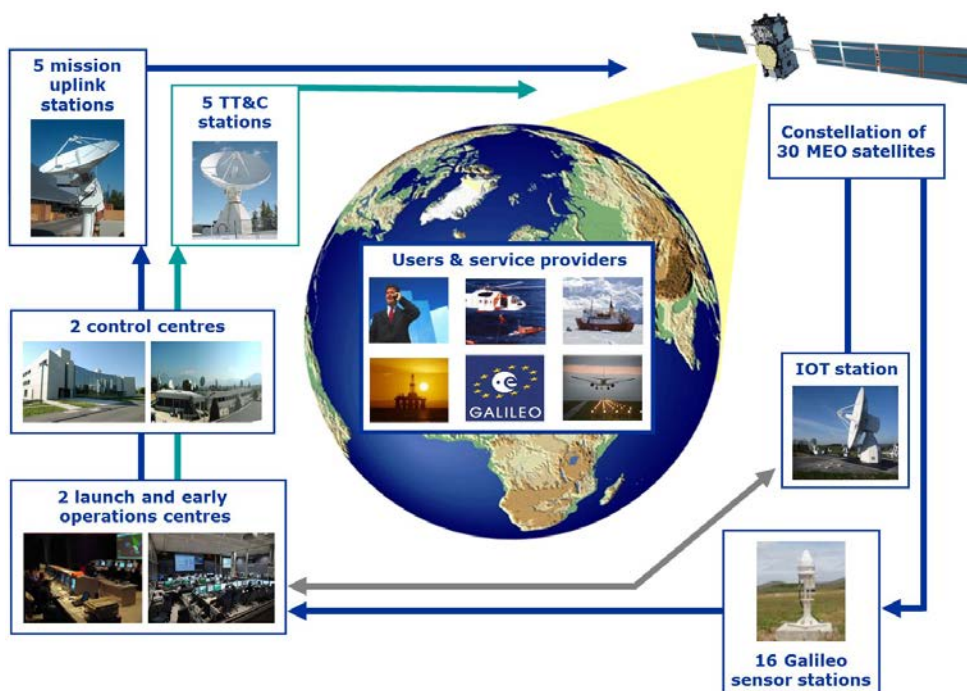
5 mission uplink stations

5 TT&C stations

Constellation of 30 MEO satellites

Users & service providers

GALILEO

2 control centres

IOT station

2 launch and early operations centres

16 Galileo sensor stations